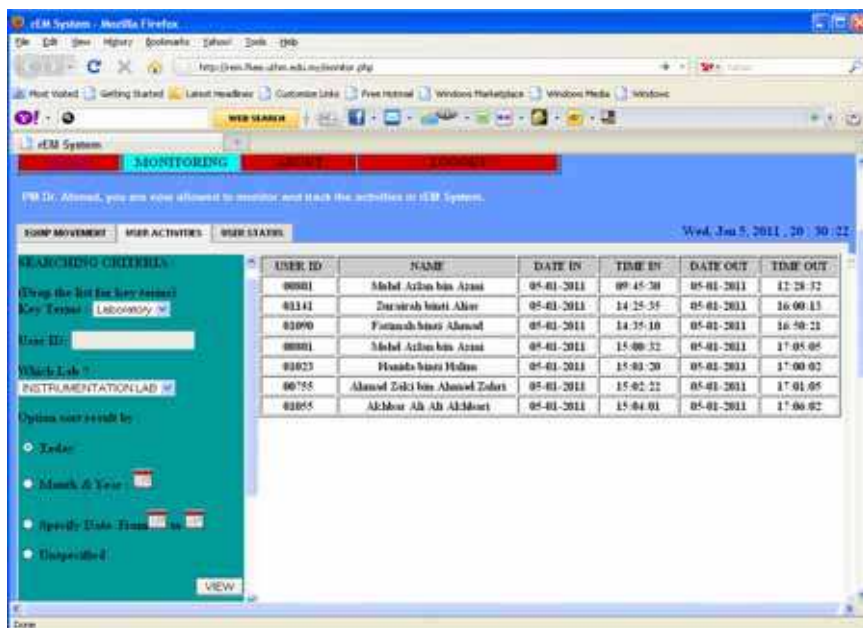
eLM System - Mozilla Firefox

File Edit View History Bookmarks Yahoo! Tools Help

http://eem.fkee.uthm.edu.my/monitor.php

Most Visited Getting Started Latest Headlines Customize Links Free Hotmail Windows Marketplace Windows Media Windows

WEB SEARCH

eLM System

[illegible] MONITORING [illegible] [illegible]

PM Dr. Ahmed, you are now allowed to monitor and track the activities in eLM System.

EQUIP MOVEMENT USER ACTIVITIES USER STATUS

Wed, Jan 5, 2011 , 20 : 30 :22

SEARCHING CRITERIA :

(Drop the list for key terms)
Key Terms : Laboratory

User ID :

Which Lab ?
INSTRUMENTATION LAB

Option sort result by :

Today

Month & Year

Specify Date From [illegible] to

Unspecified

VIEW

| USER ID | NAME | DATE IN | TIME IN | DATE OUT | TIME OUT |
|---|---|---|---|---|---|
| 00001 | Mohd Azlan bin Azmi | 05-01-2011 | 09:45:30 | 05-01-2011 | 12:28:32 |
| 03141 | Zuraidah binti Alias | 05-01-2011 | 14:25:35 | 05-01-2011 | 16:00:13 |
| 03090 | Fatimah binti Ahmad | 05-01-2011 | 14:35:10 | 05-01-2011 | 16:50:21 |
| 00001 | Mohd Azlan bin Azmi | 05-01-2011 | 15:00:32 | 05-01-2011 | 17:05:05 |
| 03023 | Hamida binti Halim | 05-01-2011 | 15:01:20 | 05-01-2011 | 17:00:02 |
| 00755 | Ahmad Zaki bin Ahmad Zahri | 05-01-2011 | 15:02:22 | 05-01-2011 | 17:01:05 |
| 03055 | Akhbar Ali Ali Akhbari | 05-01-2011 | 15:04:01 | 05-01-2011 | 17:06:02 |

Done